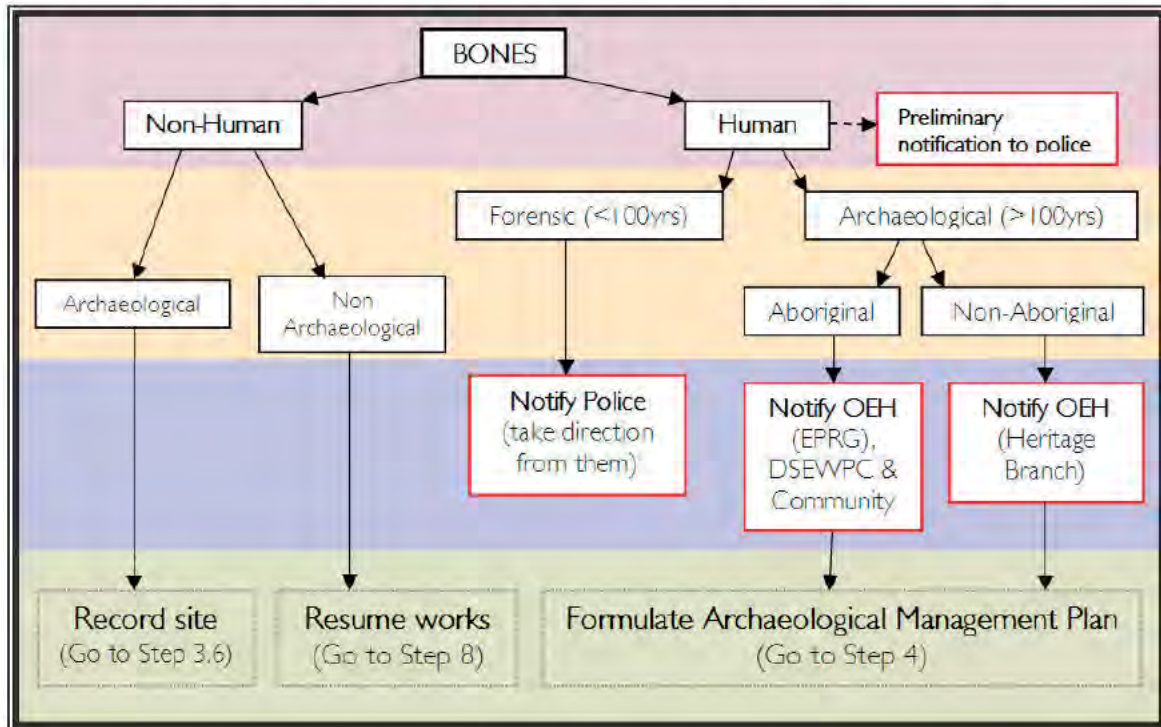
BONES

Non-Human

Human

Preliminary notification to police

Forensic (<100yrs)

Archaeological (>100yrs)

Archaeological

Non Archaeological

Aboriginal

Non-Aboriginal

Notify Police (take direction from them)

Notify OEH (EPRG), DSEWPC & Community

Notify OEH (Heritage Branch)

Record site (Go to Step 3.6)

Resume works (Go to Step 8)

Formulate Archaeological Management Plan (Go to Step 4)